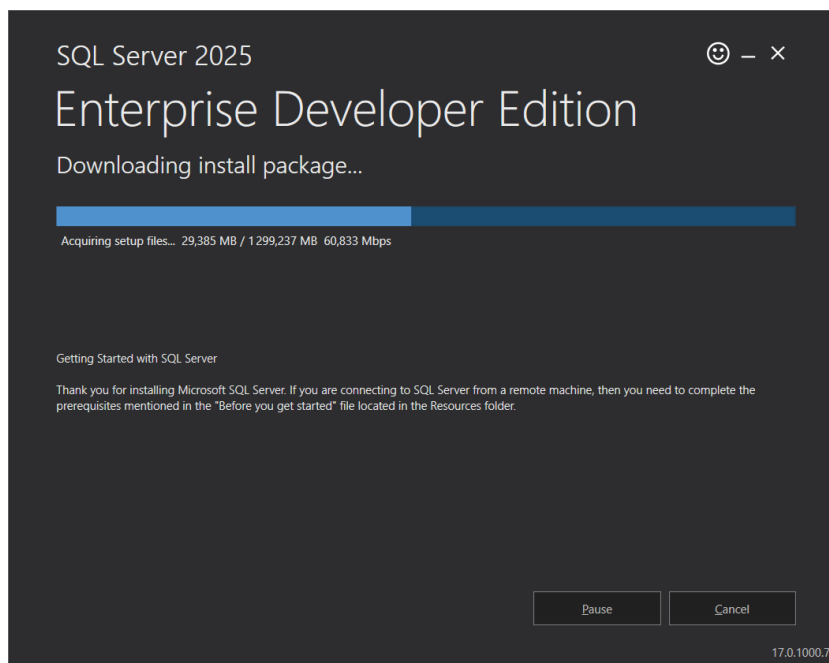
SQL Server 2025

☺ – ×

Enterprise Developer Edition

Downloading install package...

Acquiring setup files... 29,385 MB / 1299,237 MB 60,833 Mbps

Getting Started with SQL Server

Thank you for installing Microsoft SQL Server. If you are connecting to SQL Server from a remote machine, then you need to complete the prerequisites mentioned in the "Before you get started" file located in the Resources folder.

Pause

Cancel

17.0.1000.7